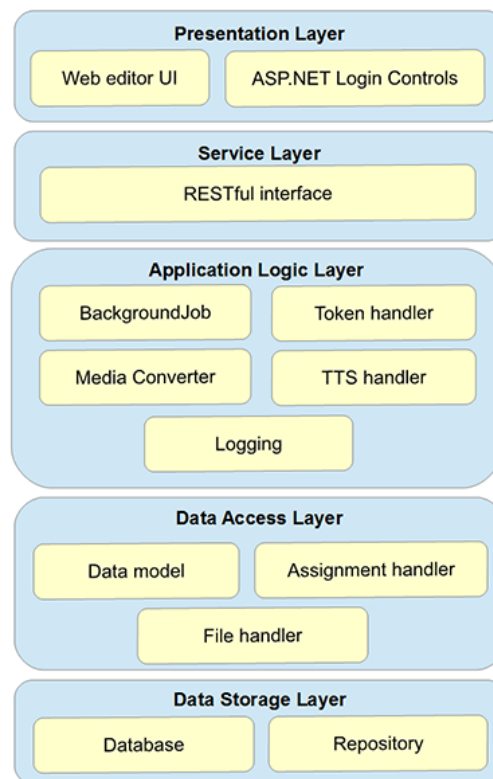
Presentation Layer

Web editor UI

ASP.NET Login Controls

Service Layer

RESTful interface

Application Logic Layer

BackgroundJob

Token handler

Media Converter

TTS handler

Logging

Data Access Layer

Data model

Assignment handler

File handler

Data Storage Layer

Database

Repository